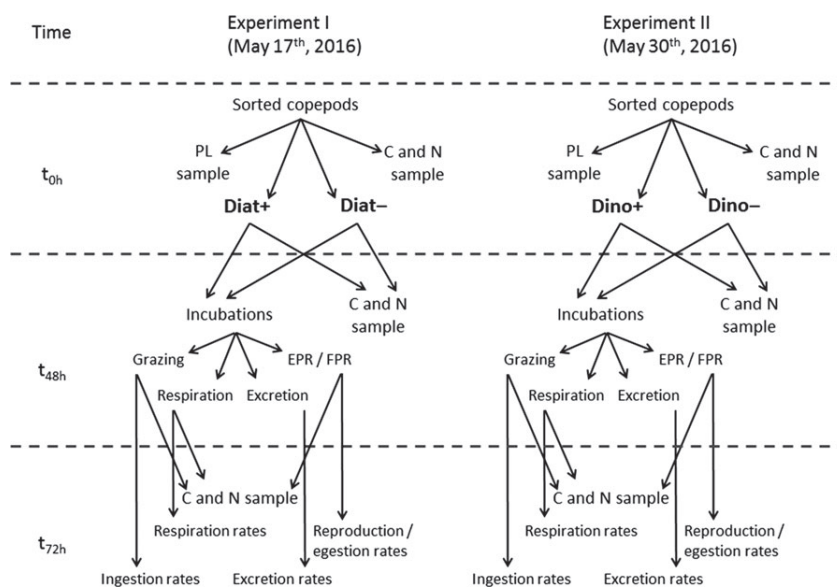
Time

Experiment I
(May 17$^{th}$, 2016)

Experiment II
(May 30$^{th}$, 2016)

Sorted copepods

PL sample

C and N sample

$t_{0h}$

**Diat+**

**Diat–**

Sorted copepods

PL sample

C and N sample

**Dino+**

**Dino–**

Incubations

C and N sample

Incubations

C and N sample

$t_{48h}$

Grazing

Respiration

Excretion

EPR / FPR

Grazing

Respiration

Excretion

EPR / FPR

C and N sample

Respiration rates

Reproduction / egestion rates

C and N sample

Respiration rates

Reproduction / egestion rates

$t_{72h}$

Ingestion rates

Excretion rates

Ingestion rates

Excretion rates